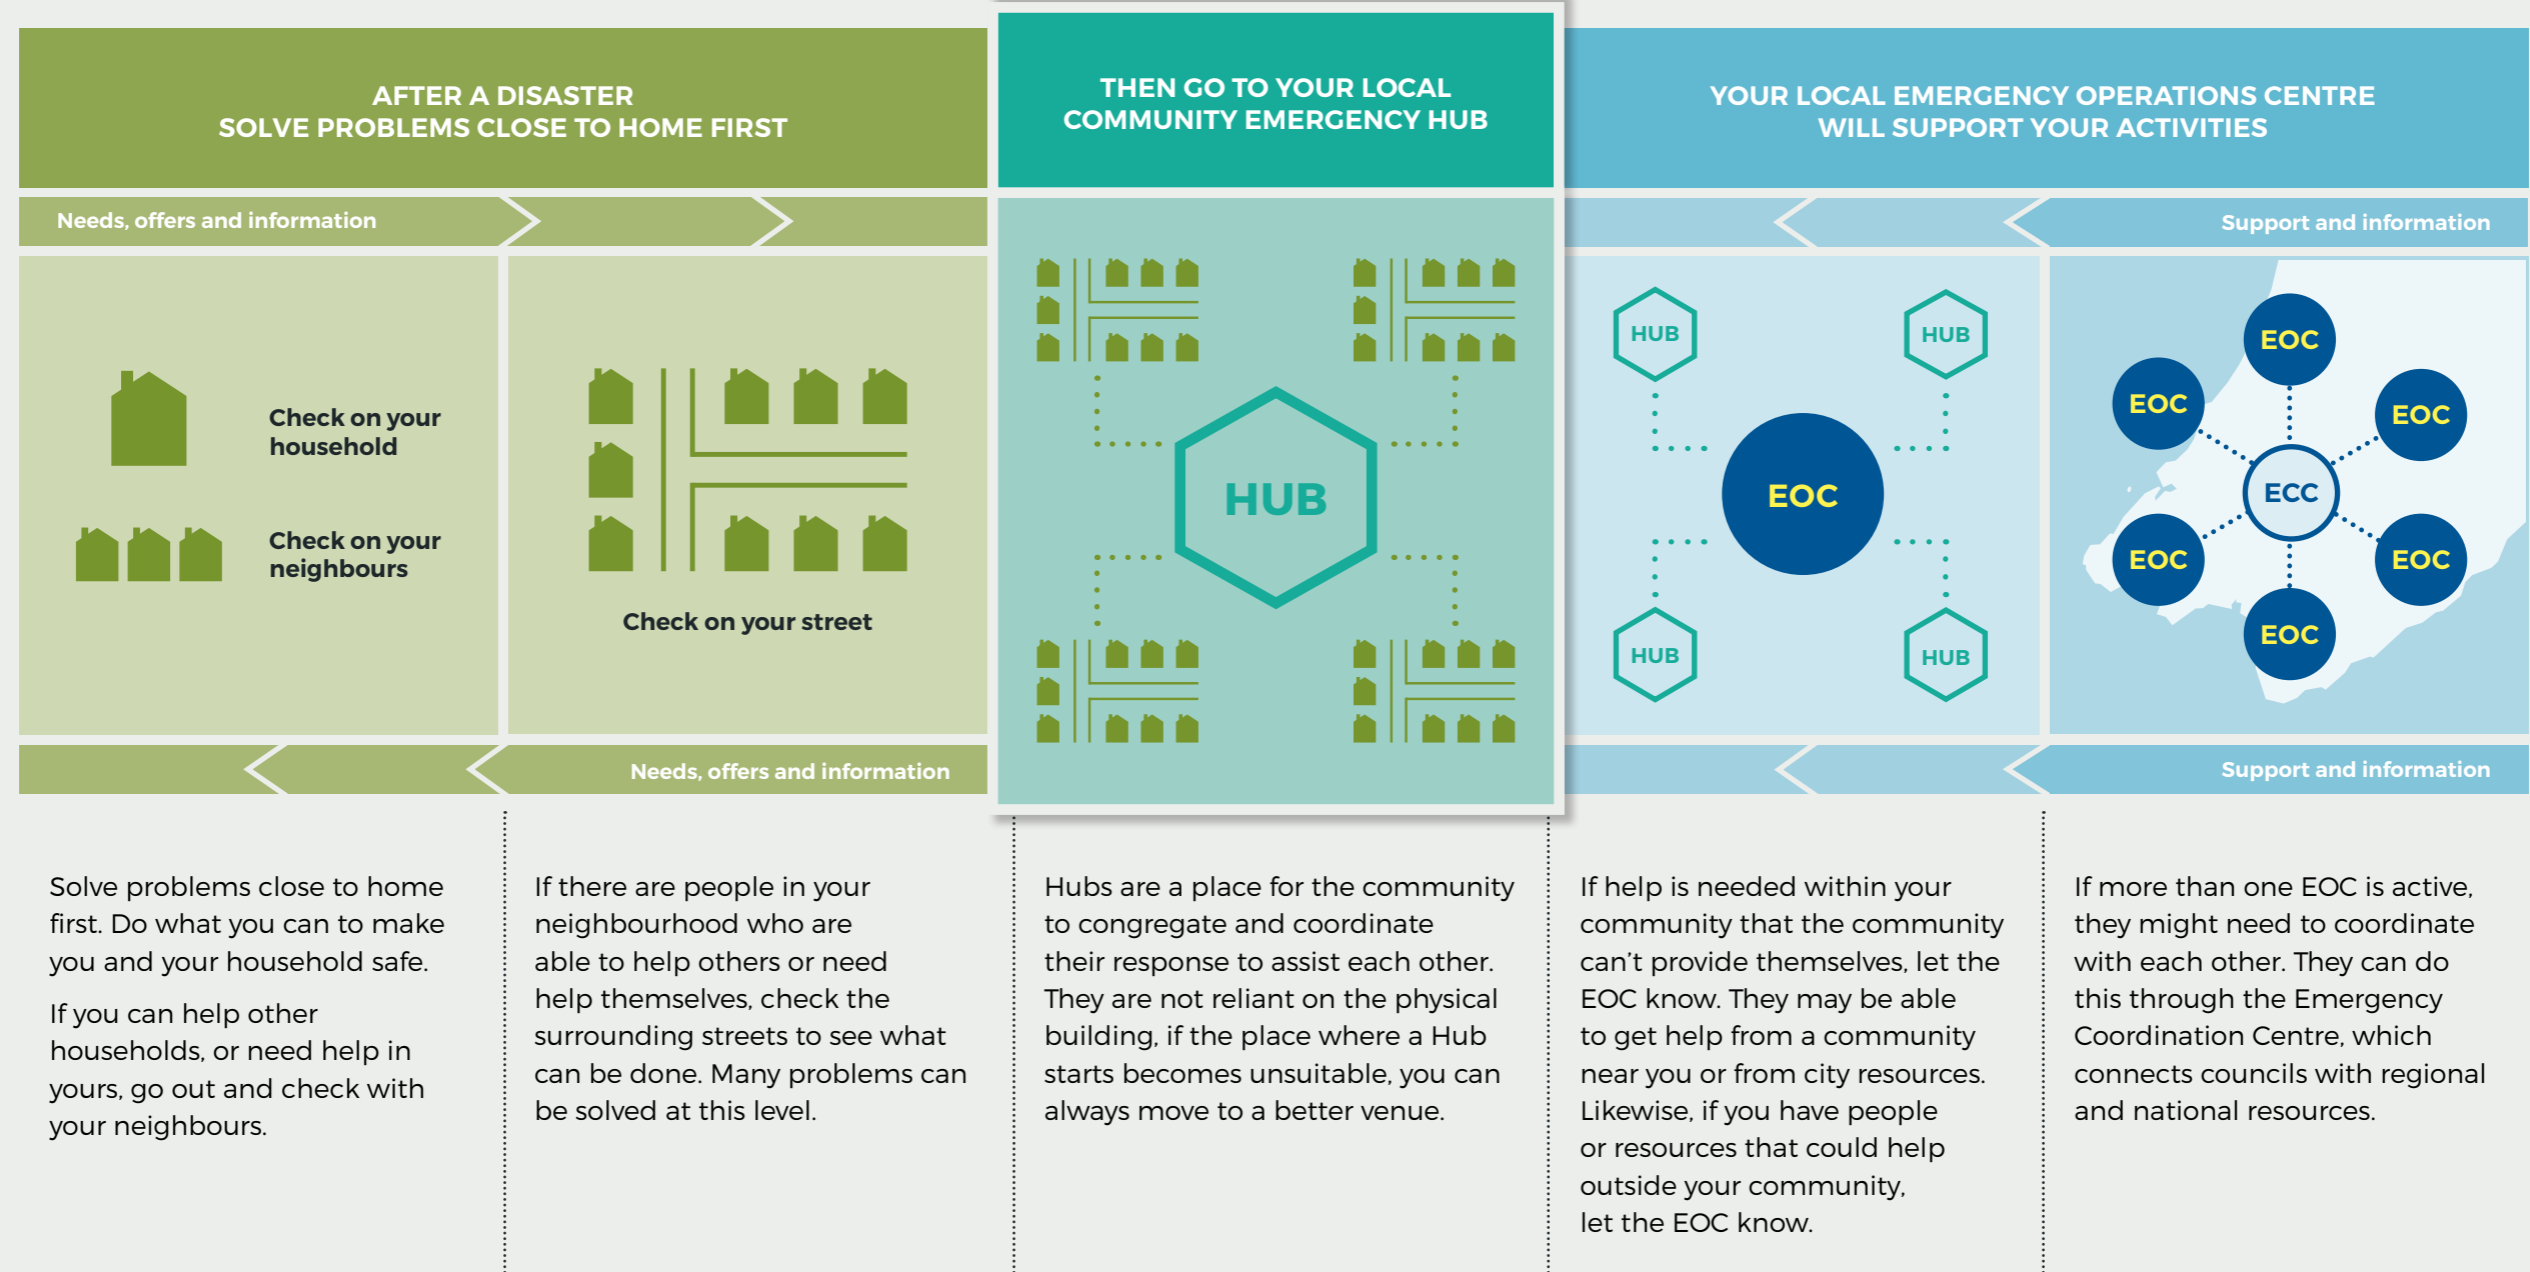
AFTER A DISASTER
SOLVE PROBLEMS CLOSE TO HOME FIRST

THEN GO TO YOUR LOCAL
COMMUNITY EMERGENCY HUB

YOUR LOCAL EMERGENCY OPERATIONS CENTRE
WILL SUPPORT YOUR ACTIVITIES

Needs, offers and information

Support and information

Check on your household

Check on your neighbours

Check on your street

HUB

HUB

HUB

EOC

HUB

HUB

EOC

EOC

EOC

ECC

EOC

EOC

EOC

Needs, offers and information

Support and information

Solve problems close to home first. Do what you can to make you and your household safe.

If you can help other households, or need help in yours, go out and check with your neighbours.

If there are people in your neighbourhood who are able to help others or need help themselves, check the surrounding streets to see what can be done. Many problems can be solved at this level.

Hubs are a place for the community to congregate and coordinate their response to assist each other. They are not reliant on the physical building, if the place where a Hub starts becomes unsuitable, you can always move to a better venue.

If help is needed within your community that the community can't provide themselves, let the EOC know. They may be able to get help from a community near you or from city resources. Likewise, if you have people or resources that could help outside your community, let the EOC know.

If more than one EOC is active, they might need to coordinate with each other. They can do this through the Emergency Coordination Centre, which connects councils with regional and national resources.